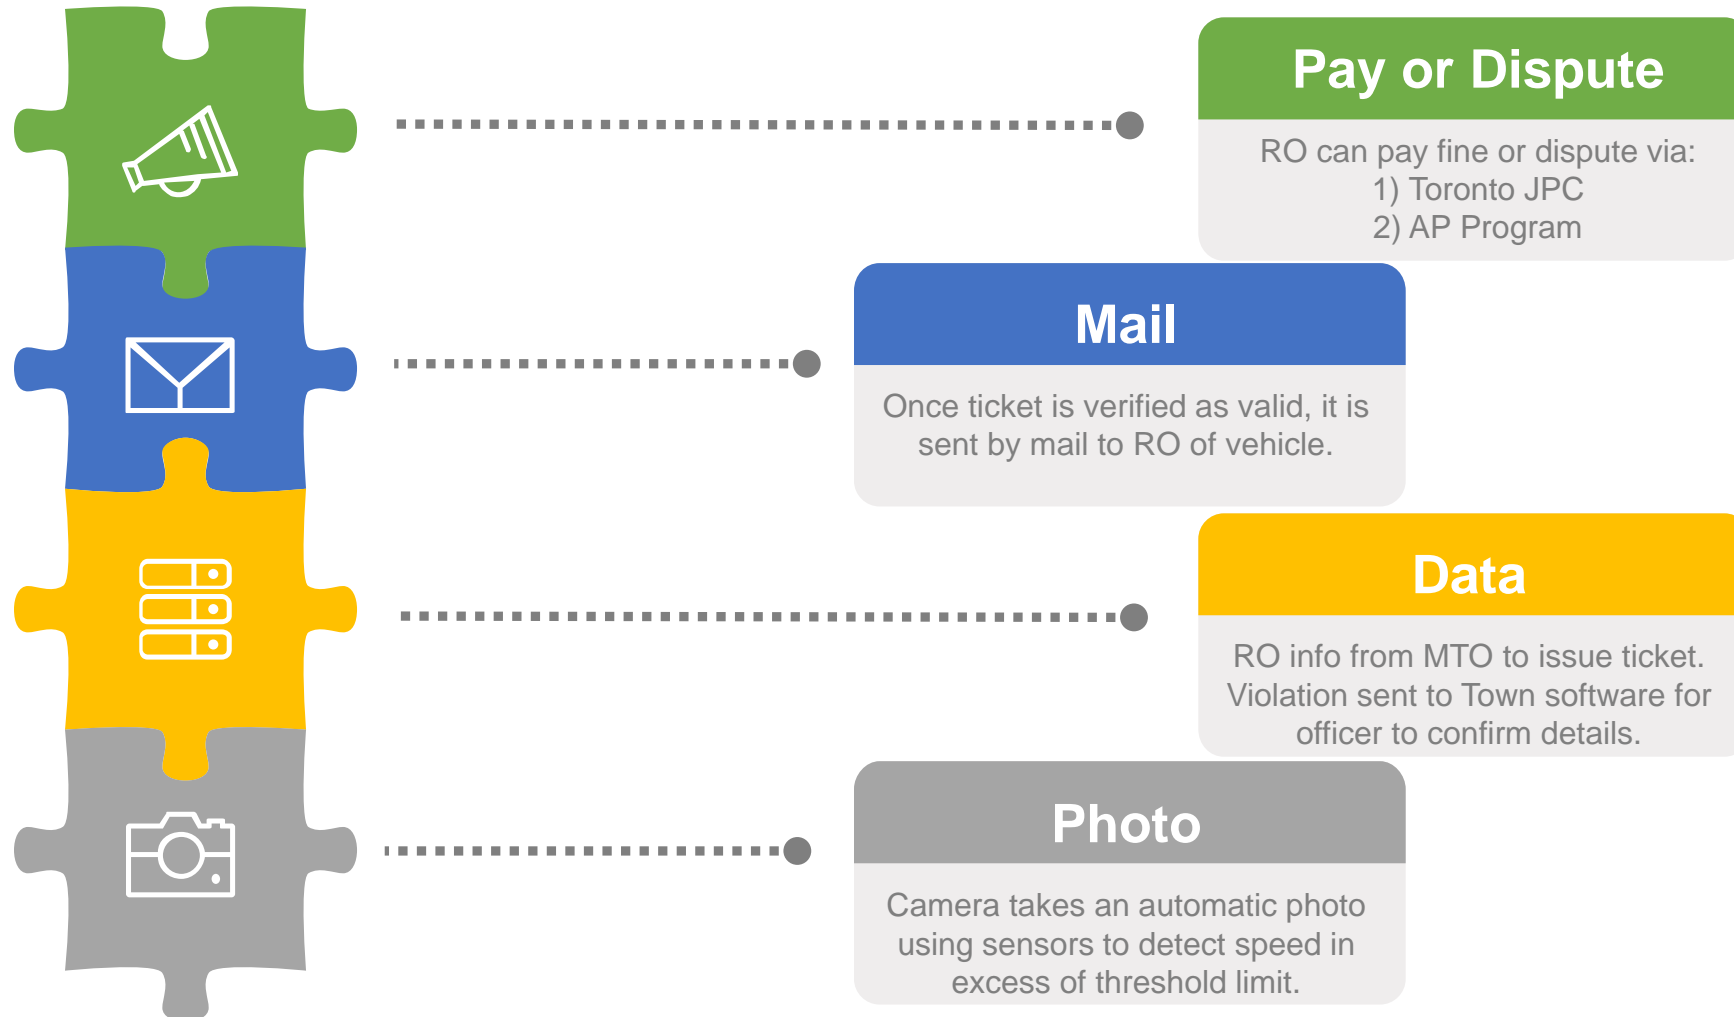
Pay or Dispute

RO can pay fine or dispute via:
1) Toronto JPC
2) AP Program

Mail

Once ticket is verified as valid, it is sent by mail to RO of vehicle.

Data

RO info from MTO to issue ticket. Violation sent to Town software for officer to confirm details.

Photo

Camera takes an automatic photo using sensors to detect speed in excess of threshold limit.